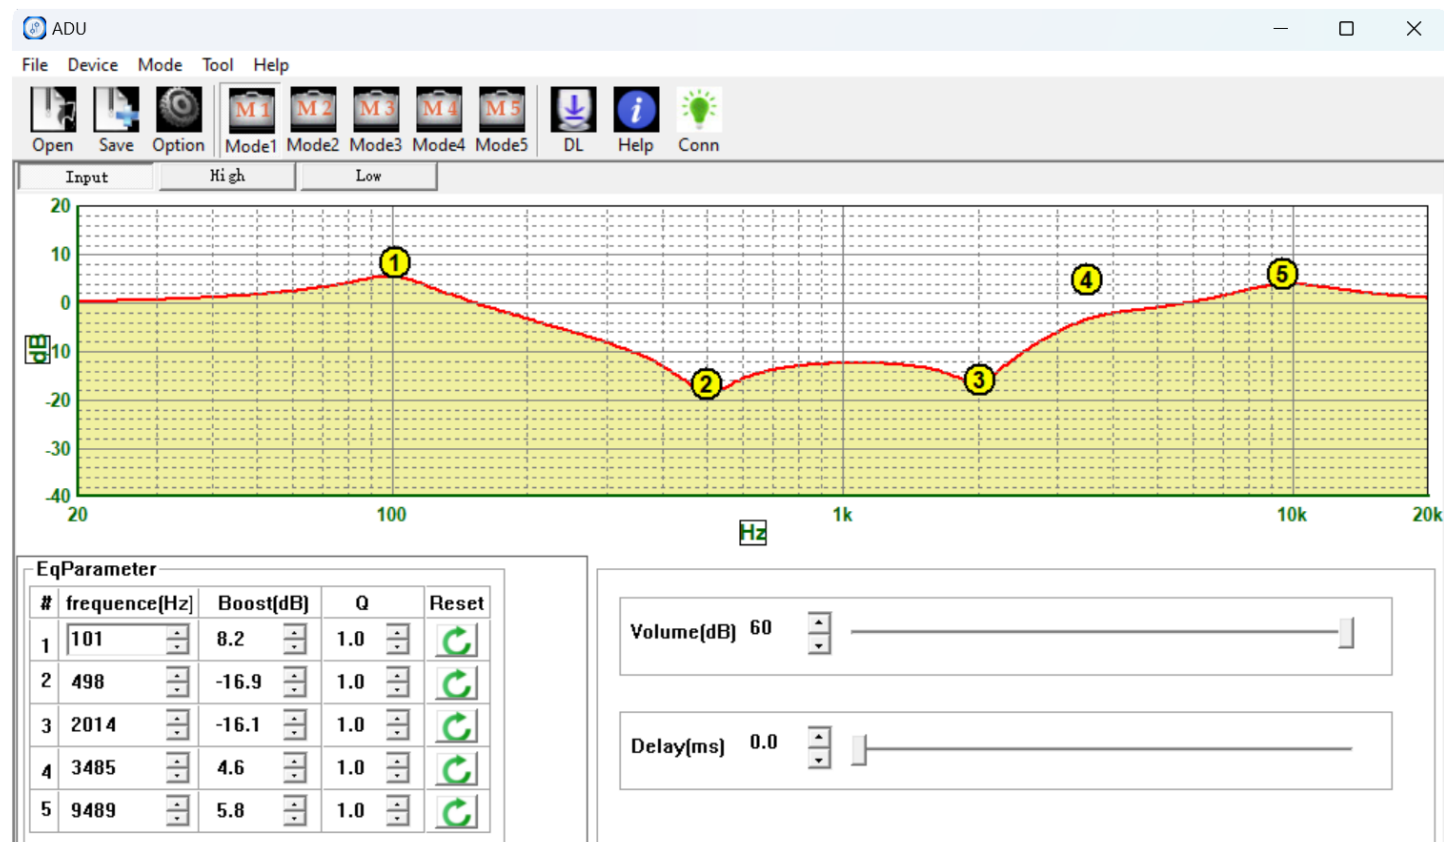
ADU

File Device Mode Tool Help

Open Save Option M1 Mode1 M2 Mode2 M3 Mode3 M4 Mode4 M5 Mode5 DL Help Conn

Input High Low

20
10
0
dB -10
-20
-30
-40

1 2 3 4 5

20 100 1k 10k 20k
Hz

EqParameter

| # | frequence(Hz) | Boost(dB) | Q | Reset |
|---|---|---|---|---|
| 1 | 101 | 8.2 | 1.0 | |
| 2 | 498 | -16.9 | 1.0 | |
| 3 | 2014 | -16.1 | 1.0 | |
| 4 | 3485 | 4.6 | 1.0 | |
| 5 | 9489 | 5.8 | 1.0 | |

Volume(dB) 60

Delay(ms) 0.0